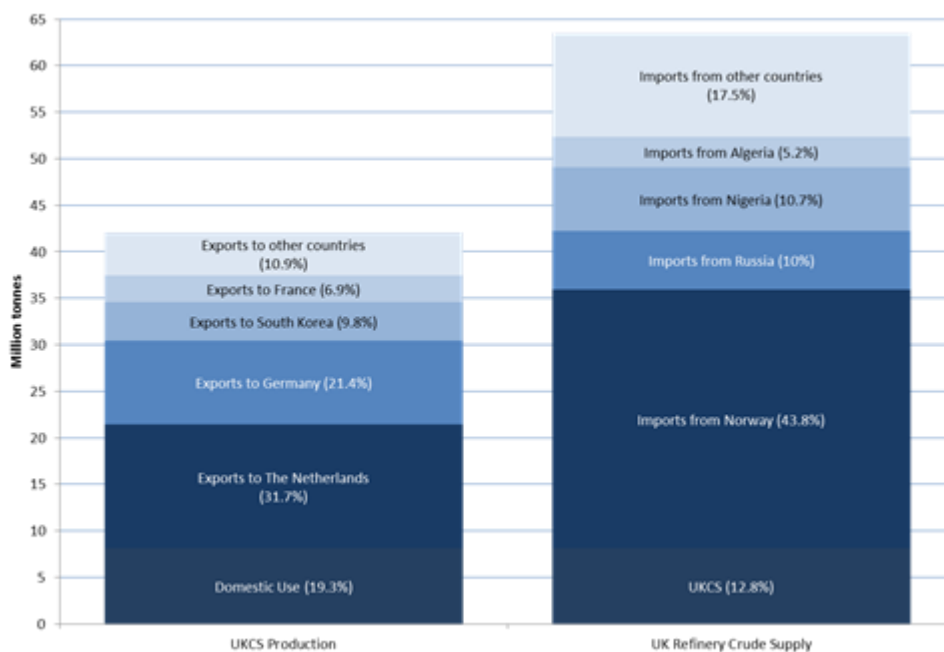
65
60
55
50
45
40
35
30
25
20
15
10
5
0

Million tonnes

Exports to other countries (10.9%)
Exports to France (6.9%)
Exports to South Korea (9.8%)
Exports to Germany (21.4%)
Exports to The Netherlands (31.7%)
Domestic Use (19.3%)

Imports from other countries (17.5%)
Imports from Algeria (5.2%)
Imports from Nigeria (10.7%)
Imports from Russia (10%)
Imports from Norway (43.8%)
UKCS (12.8%)

UKCS Production
UK Refinery Crude Supply